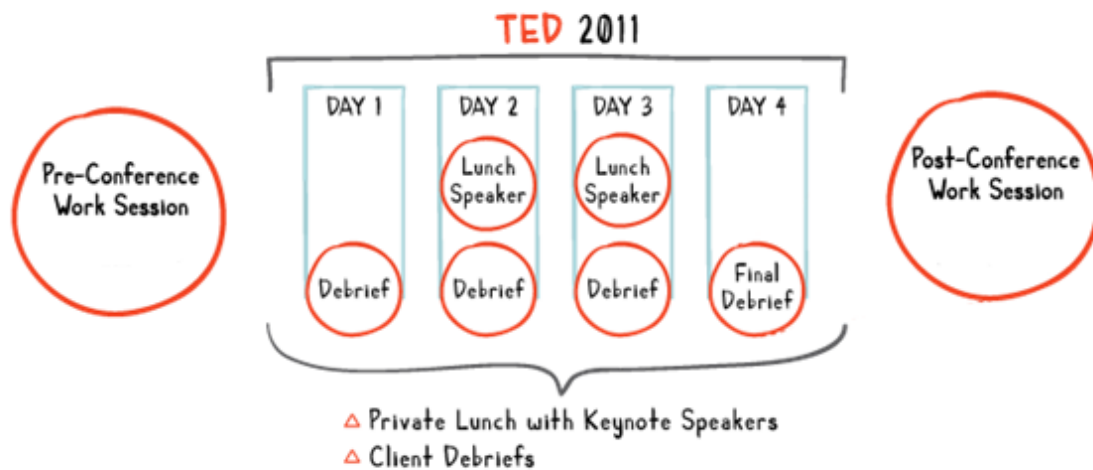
TED 2011

Pre-Conference Work Session

DAY 1

Debrief

DAY 2

Lunch Speaker

Debrief

DAY 3

Lunch Speaker

Debrief

DAY 4

Final Debrief

Post-Conference Work Session

△ Private Lunch with Keynote Speakers
△ Client Debriefs